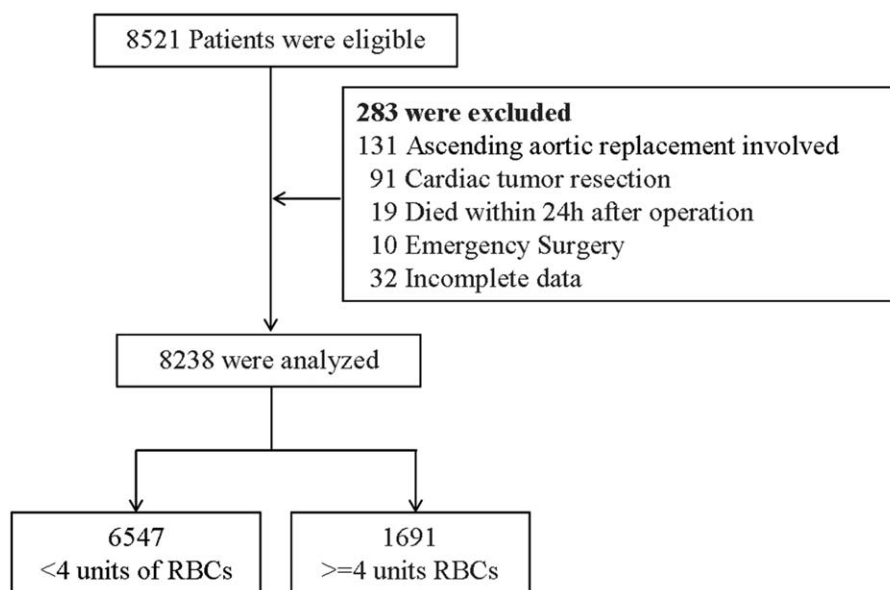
8521 Patients were eligible

**283 were excluded**
131 Ascending aortic replacement involved
91 Cardiac tumor resection
19 Died within 24h after operation
10 Emergency Surgery
32 Incomplete data

8238 were analyzed

6547
<4 units of RBCs

1691
>=4 units RBCs